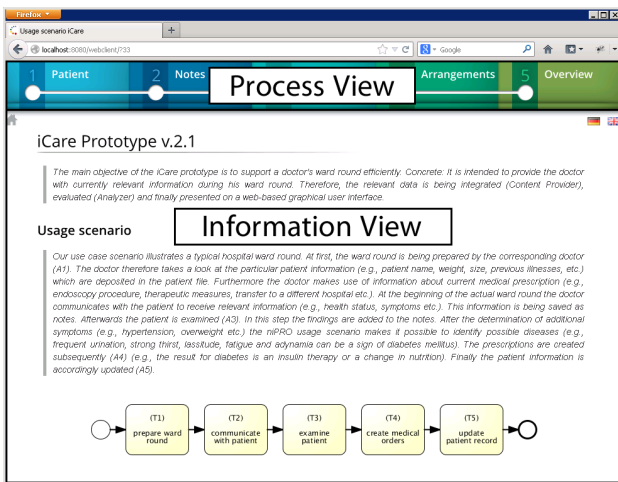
Firefox

Usage scenario iCare

+

localhost:8080/webclient/?33

Google

1 Patient

2 Notes

Process View

Arrangements

5 Overview

iCare Prototype v.2.1

The main objective of the iCare prototype is to support a doctor's ward round efficiently. Concrete: It is intended to provide the doctor with currently relevant information during his ward round. Therefore, the relevant data is being integrated (Content Provider), evaluated (Analyzer) and finally presented on a web-based graphical user interface.

Usage scenario

Information View

Our use case scenario illustrates a typical hospital ward round. At first, the ward round is being prepared by the corresponding doctor (A1). The doctor therefore takes a look at the particular patient information (e.g., patient name, weight, size, previous illnesses, etc.) which are deposited in the patient file. Furthermore the doctor makes use of information about current medical prescription (e.g., endoscopy procedure, therapeutic measures, transfer to a different hospital etc.). At the beginning of the actual ward round the doctor communicates with the patient to receive relevant information (e.g., health status, symptoms etc.). This information is being saved as notes. Afterwards the patient is examined (A3). In this step the findings are added to the notes. After the determination of additional symptoms (e.g., hypertension, overweight etc.) the niPRO usage scenario makes it possible to identify possible diseases (e.g., frequent urination, strong thirst, lassitude, fatigue and adynamia can be a sign of diabetes mellitus). The prescriptions are created subsequently (A4) (e.g., the result for diabetes is an insulin therapy or a change in nutrition). Finally the patient information is accordingly updated (A5).

(T1) prepare ward round

(T2) communicate with patient

(T3) examine patient

(T4) create medical orders

(T5) update patient record